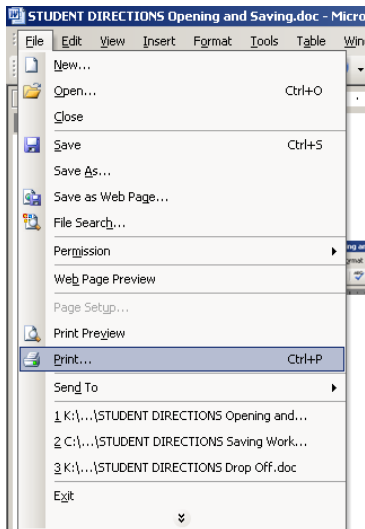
STUDENT DIRECTIONS Opening and Saving.doc - Micro

File Edit View Insert Format Tools Table Win

New...
Open... Ctrl+O
Close
Save Ctrl+S
Save As...
Save as Web Page...
File Search...
Permission
Web Page Preview
Page Setup...
Print Preview
Print... Ctrl+P
Send To
1 K:\...\STUDENT DIRECTIONS Opening and...
2 C:\...\STUDENT DIRECTIONS Saving Work...
3 K:\...\STUDENT DIRECTIONS Drop Off.doc
Exit